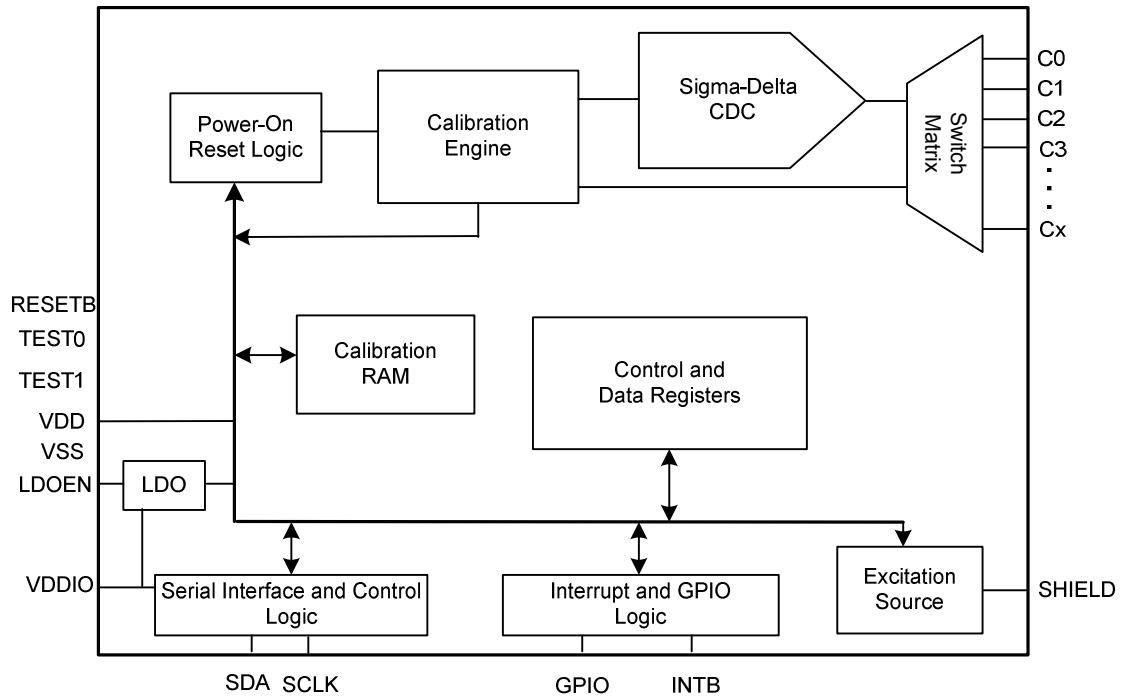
Power-On Reset Logic

Calibration Engine

Sigma-Delta CDC

Switch Matrix

C0
C1
C2
C3
.
.
.
Cx

RESETB
TEST0
TEST1
VDD
VSS
LDOEN
VDDIO

Calibration RAM

Control and Data Registers

LDO

Serial Interface and Control Logic

Interrupt and GPIO Logic

Excitation Source

SHIELD

SDA SCLK

GPIO INTB